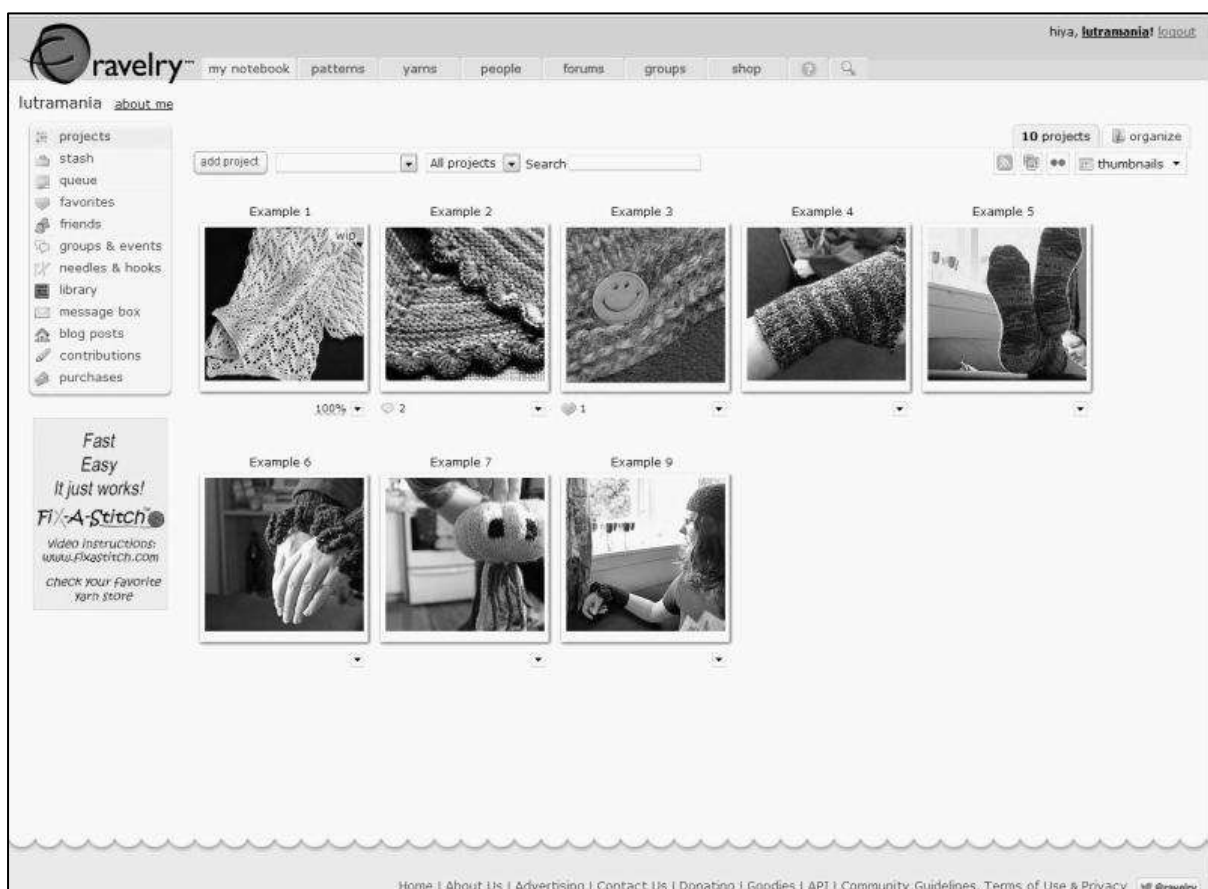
hiya, lutramania! logout

ravelry™ my notebook patterns yarns people forums groups shop

lutramania about me

projects
stash
queue
favorites
friends
groups & events
needles & hooks
library
message box
blog posts
contributions
purchases

Fast
Easy
It just works!
Fix-A-Stitch
Video instructions:
www.Fixastitch.com
Check your favorite
yarn store

10 projects organize

add project All projects Search

thumbnails

Example 1 Example 2 Example 3 Example 4 Example 5

wip

100% 2 1

Example 6 Example 7 Example 9

Home | About Us | Advertising | Contact Us | Donating | Goodies | API | Community Guidelines, Terms of Use & Privacy @ravelry